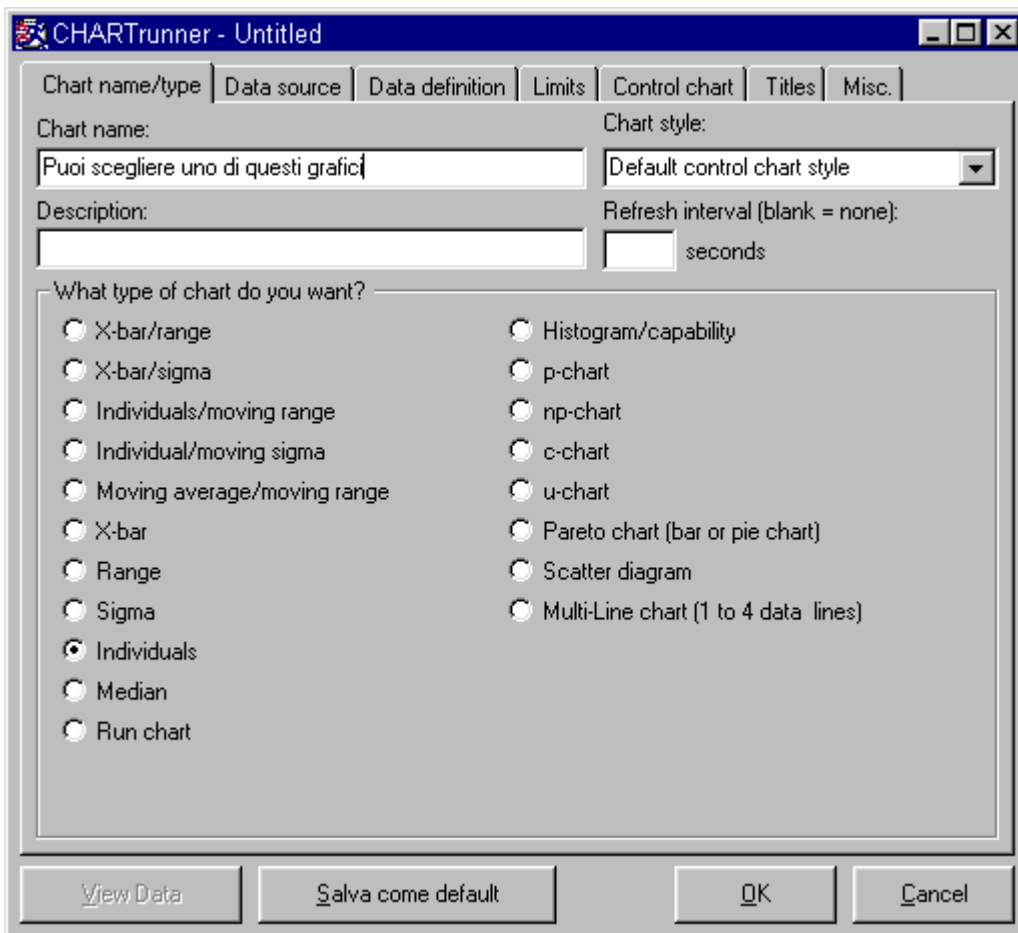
CHARTrunner - Untitled

Chart name/type | Data source | Data definition | Limits | Control chart | Titles | Misc.

Chart name:
Puoi scegliere uno di questi grafici

Chart style:
Default control chart style

Description:

Refresh interval (blank = none):
seconds

What type of chart do you want?

X-bar/range
X-bar/sigma
Individuals/moving range
Individual/moving sigma
Moving average/moving range
X-bar
Range
Sigma
Individuals
Median
Run chart

Histogram/capability
p-chart
np-chart
c-chart
u-chart
Pareto chart (bar or pie chart)
Scatter diagram
Multi-Line chart (1 to 4 data lines)

View Data | Salva come default | OK | Cancel